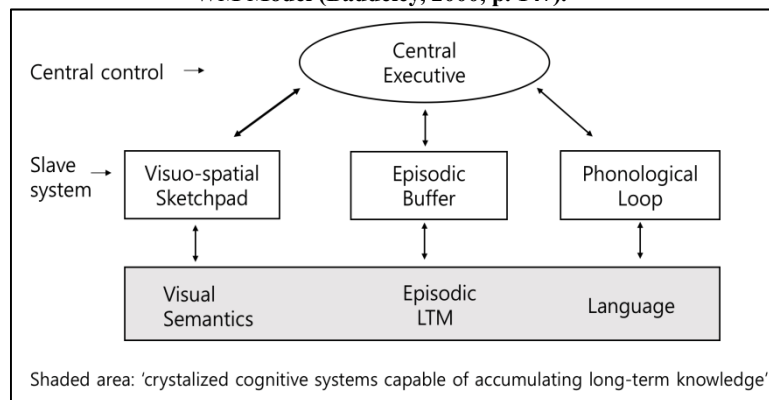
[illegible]

Central control →

Central Executive

Slave system →

Visuo-spatial Sketchpad

Episodic Buffer

Phonological Loop

Visual Semantics

Episodic LTM

Language

Shaded area: 'crystalized cognitive systems capable of accumulating long-term knowledge'